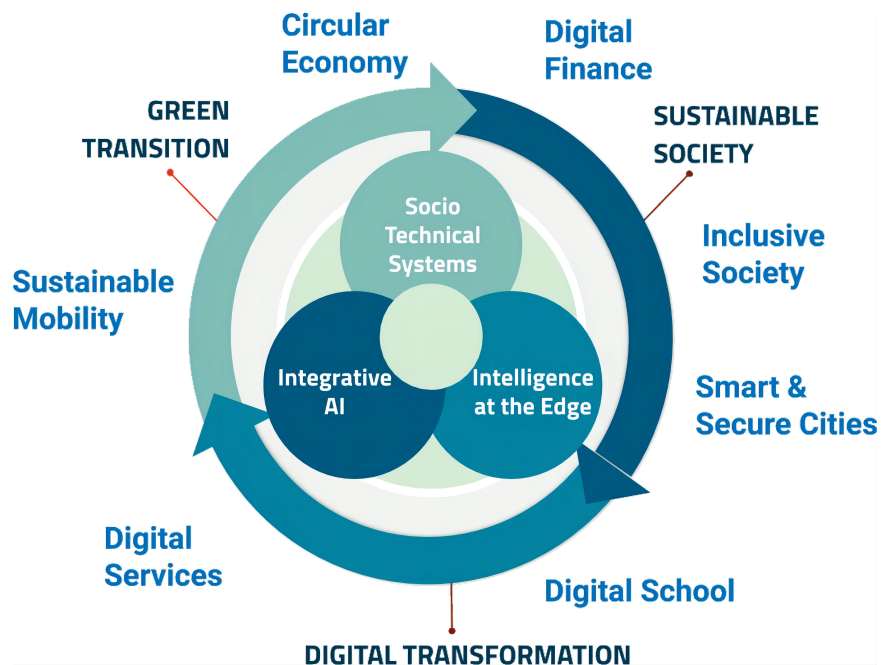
Circular Economy

Digital Finance

GREEN TRANSITION

SUSTAINABLE SOCIETY

Socio Technical Systems

Inclusive Society

Sustainable Mobility

Integrative AI

Intelligence at the Edge

Smart & Secure Cities

Digital Services

Digital School

DIGITAL TRANSFORMATION